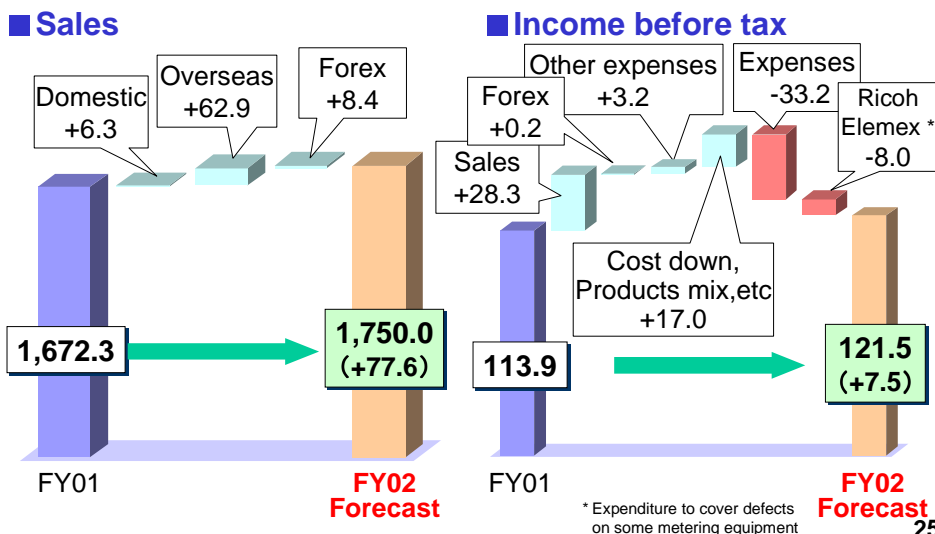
Sales

Domestic +6.3

Overseas +62.9

Forex +8.4

1,672.3

1,750.0 (+77.6)

FY01

FY02 Forecast

Income before tax

Other expenses +3.2

Expenses -33.2

Forex +0.2

Ricoh Elemex * -8.0

Sales +28.3

Cost down, Products mix,etc +17.0

113.9

121.5 (+7.5)

FY01

FY02 Forecast

* Expenditure to cover defects on some metering equipment

25